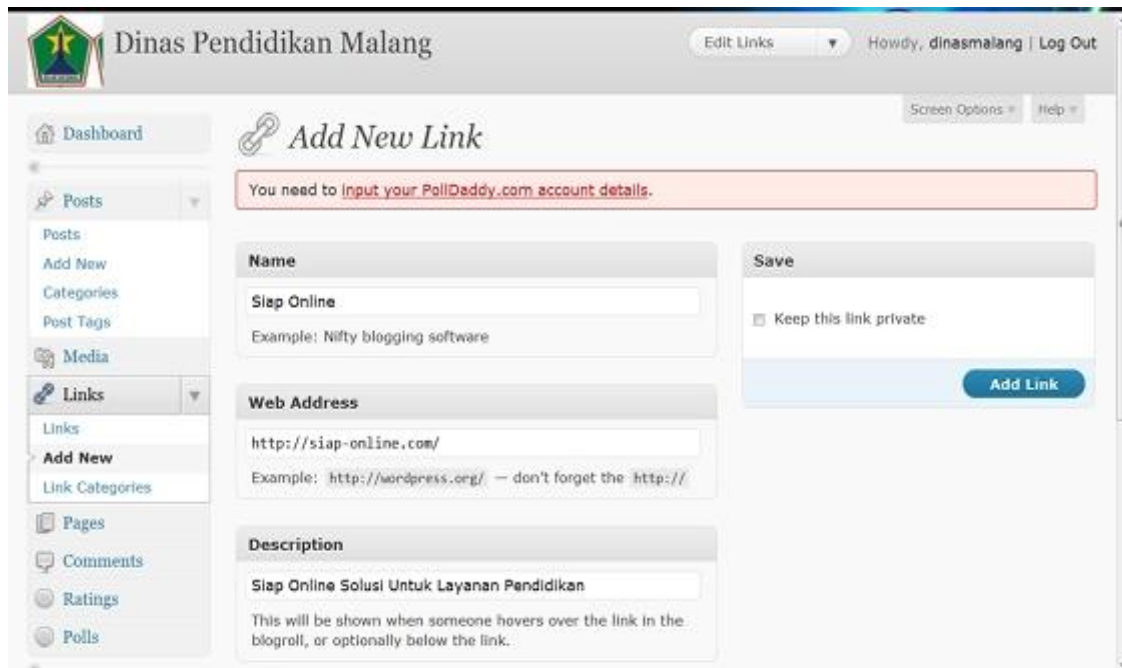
Dinas Pendidikan Malang

Edit Links

Howdy, dinasmalang | Log Out

Screen Options

Help

Dashboard

Posts

Posts

Add New

Categories

Post Tags

Media

Links

Links

Add New

Link Categories

Pages

Comments

Ratings

Polls

Add New Link

You need to input your PollDaddy.com account details.

Name

Siap Online

Example: Nifty blogging software

Web Address

http://siap-online.com/

Example: http://wordpress.org/ — don't forget the http://

Description

Siap Online Solusi Untuk Layanan Pendidikan

This will be shown when someone hovers over the link in the blogroll, or optionally below the link.

Save

Keep this link private

Add Link